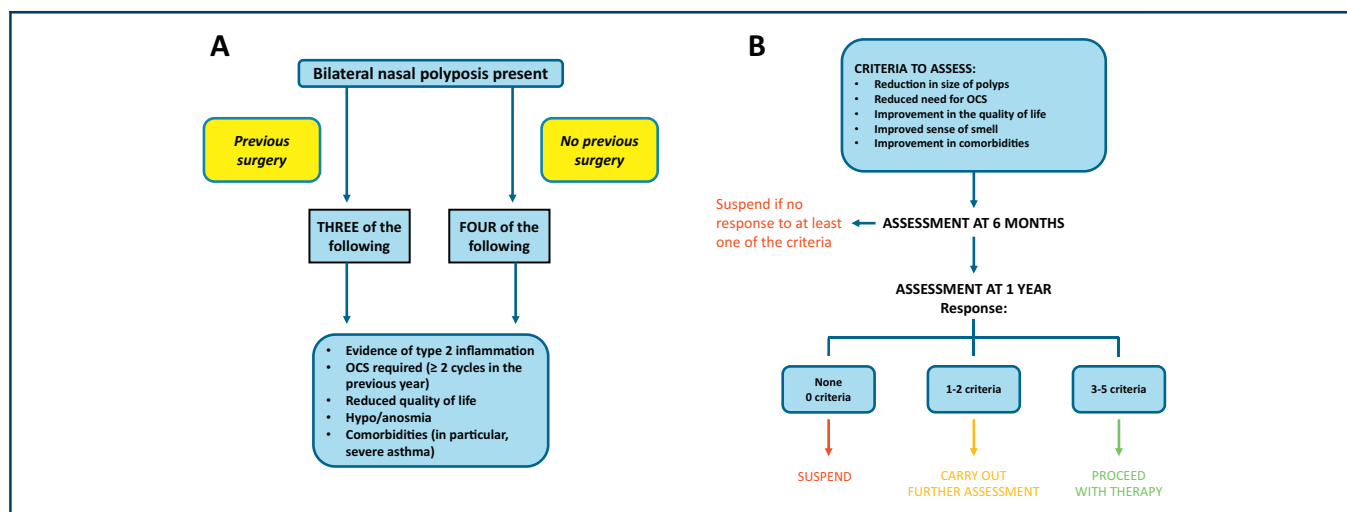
A

Bilateral nasal polyposis present

Previous surgery

No previous surgery

THREE of the following

FOUR of the following

- Evidence of type 2 inflammation
- OCS required (≥ 2 cycles in the previous year)
- Reduced quality of life
- Hypo/anosmia
- Comorbidities (in particular, severe asthma)

B

CRITERIA TO ASSESS:
- Reduction in size of polyps
- Reduced need for OCS
- Improvement in the quality of life
- Improved sense of smell
- Improvement in comorbidities

Suspend if no response to at least one of the criteria

ASSESSMENT AT 6 MONTHS

ASSESSMENT AT 1 YEAR
Response:

None
0 criteria

1-2 criteria

3-5 criteria

SUSPEND

CARRY OUT FURTHER ASSESSMENT

PROCEED WITH THERAPY